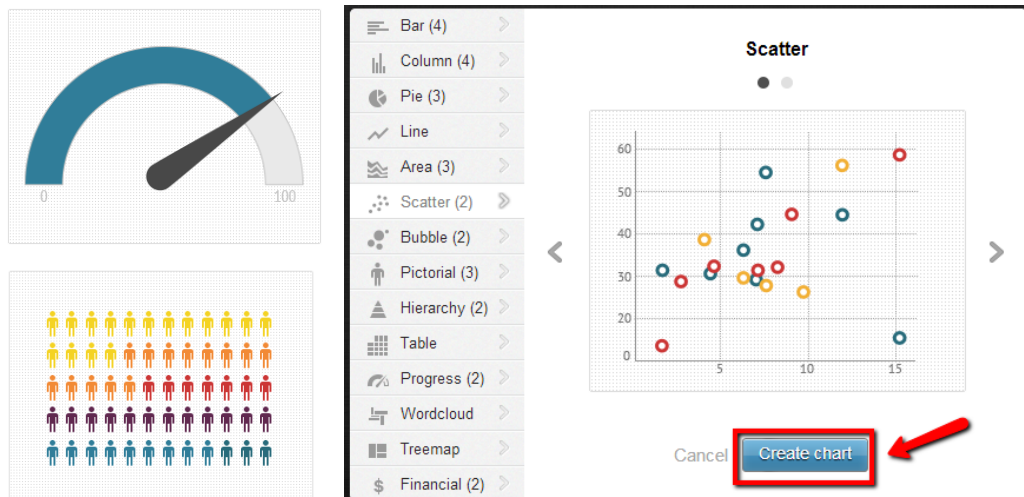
0

100

Bar (4)
Column (4)
Pie (3)
Line
Area (3)
Scatter (2)
Bubble (2)
Pictorial (3)
Hierarchy (2)
Table
Progress (2)
Wordcloud
Treemap
Financial (2)

Scatter

60
50
40
30
20
0
5
10
15

Cancel
Create chart